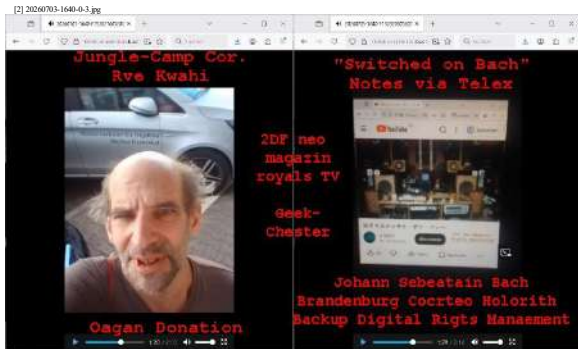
[2] 20260703-1640-0-3.jpg

Jungle-Camp Cor.
Rve Kwahi

Oagan Donation

2DF neo
magazin
royals TV

Geek-
Chester

"Switched on Bach"
Notes via Telex

Johann Sebeatain Bach
Brandenburg Cocrteo Holorith
Backup Digital Rigts Hanaement